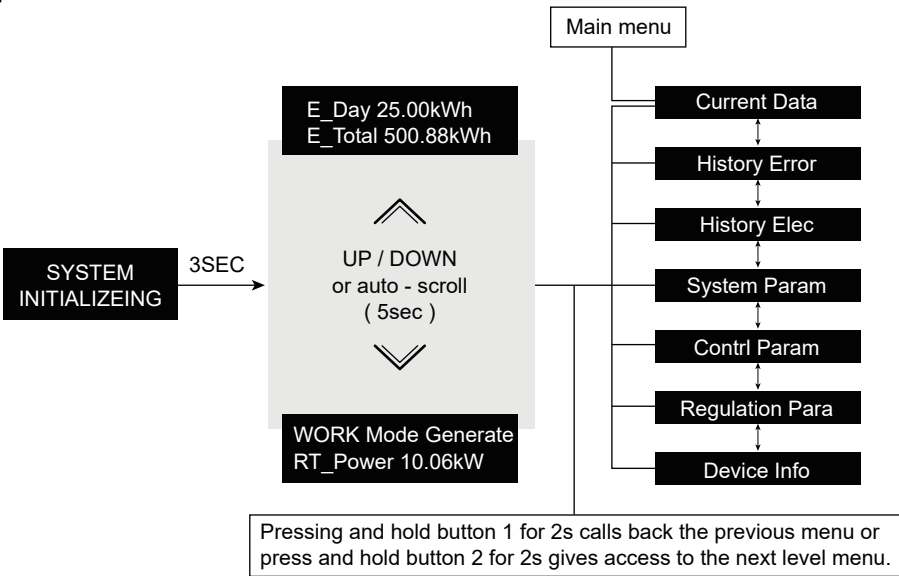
Main menu

E_Day 25.00kWh
E_Total 500.88kWh

SYSTEM INITIALIZEING

3SEC

UP / DOWN
or auto - scroll
( 5sec )

WORK Mode Generate
RT_Power 10.06kW

Current Data

History Error

History Elec

System Param

Contrl Param

Regulation Para

Device Info

Pressing and hold button 1 for 2s calls back the previous menu or press and hold button 2 for 2s gives access to the next level menu.